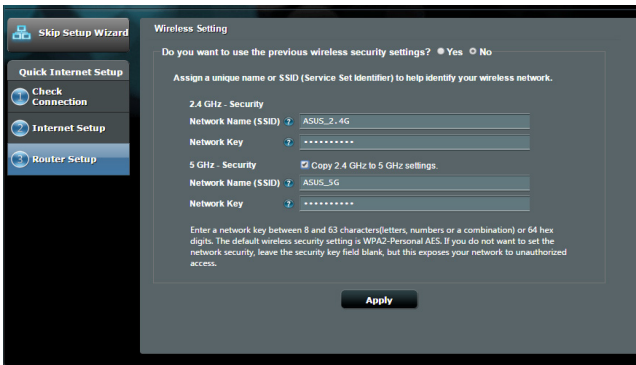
Skip Setup Wizard

Quick Internet Setup

1 Check Connection

2 Internet Setup

3 Router Setup

Wireless Setting

Do you want to use the previous wireless security settings? Yes No

Assign a unique name or SSID (Service Set Identifier) to help identify your wireless network.

2.4 GHz - Security

Network Name (SSID) ? ASUS_2.4G

Network Key ? ••••••••••

5 GHz - Security

Copy 2.4 GHz to 5 GHz settings.

Network Name (SSID) ? ASUS_5G

Network Key ? ••••••••••

Enter a network key between 8 and 63 characters(letters, numbers or a combination) or 64 hex digits. The default wireless security setting is WPA2-Personal AES. If you do not want to set the network security, leave the security key field blank, but this exposes your network to unauthorized access.

Apply